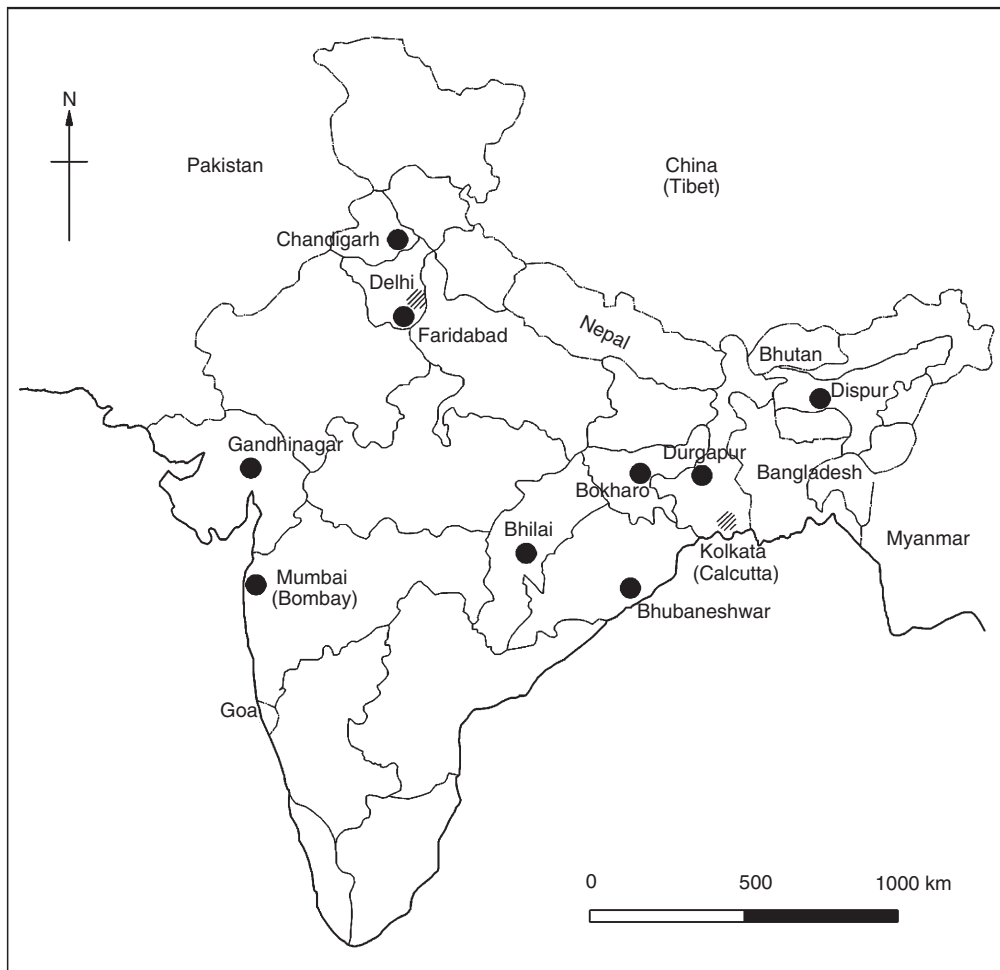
N

Pakistan

China
(Tibet)

Chandigarh

Delhi

Faridabad

Nepal

Bhutan

Dispur

Gandhinagar

Durgapur

Bokharo

Bangladesh

Bhilai

Kolkata
(Calcutta)

Myanmar

Mumbai
(Bombay)

Bhubaneshwar

Goa

0

500

1000 km